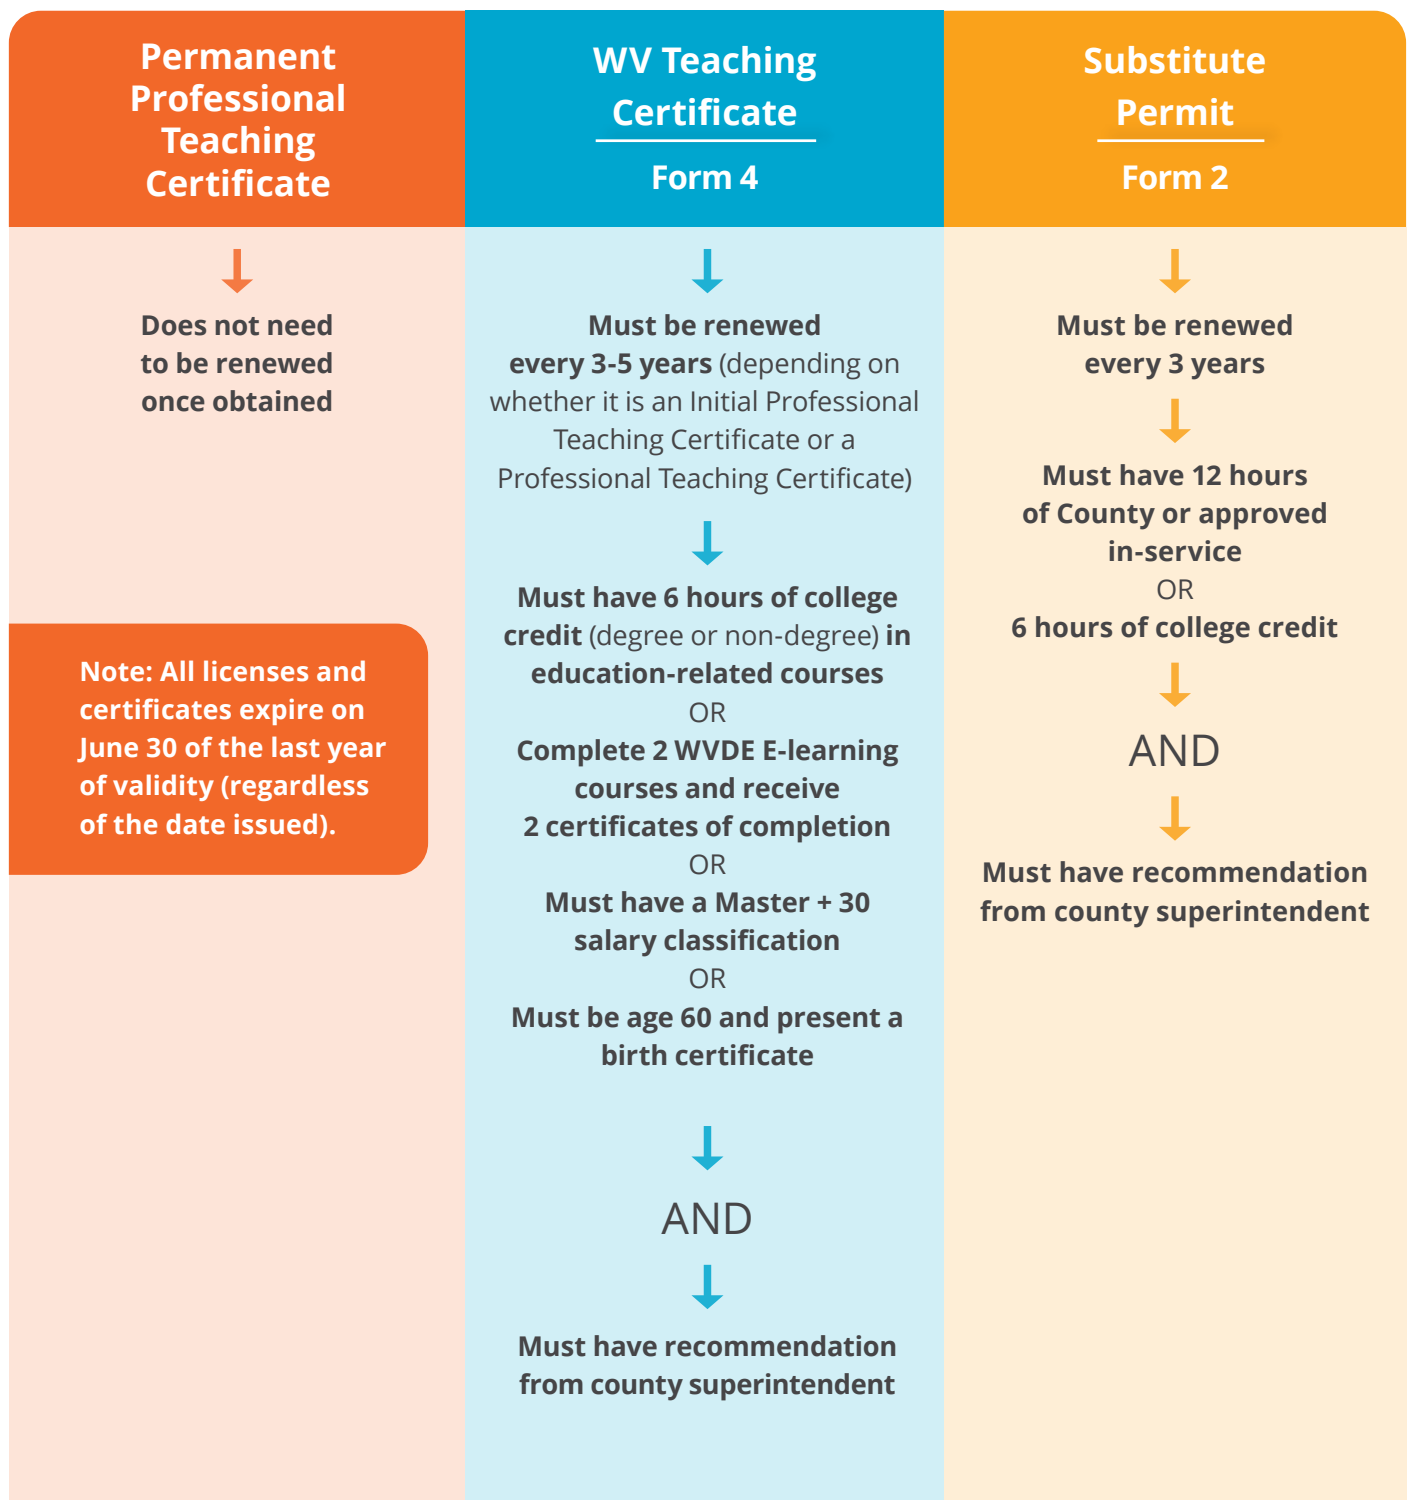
Permanent Professional Teaching Certificate

Does not need to be renewed once obtained

Note: All licenses and certificates expire on June 30 of the last year of validity (regardless of the date issued).

WV Teaching Certificate

Form 4

Must be renewed every 3-5 years (depending on whether it is an Initial Professional Teaching Certificate or a Professional Teaching Certificate)

Must have 6 hours of college credit (degree or non-degree) in education-related courses
OR
Complete 2 WVDE E-learning courses and receive 2 certificates of completion
OR
Must have a Master + 30 salary classification
OR
Must be age 60 and present a birth certificate

AND

Must have recommendation from county superintendent

Substitute Permit

Form 2

Must be renewed every 3 years

Must have 12 hours of County or approved in-service
OR
6 hours of college credit

AND

Must have recommendation from county superintendent